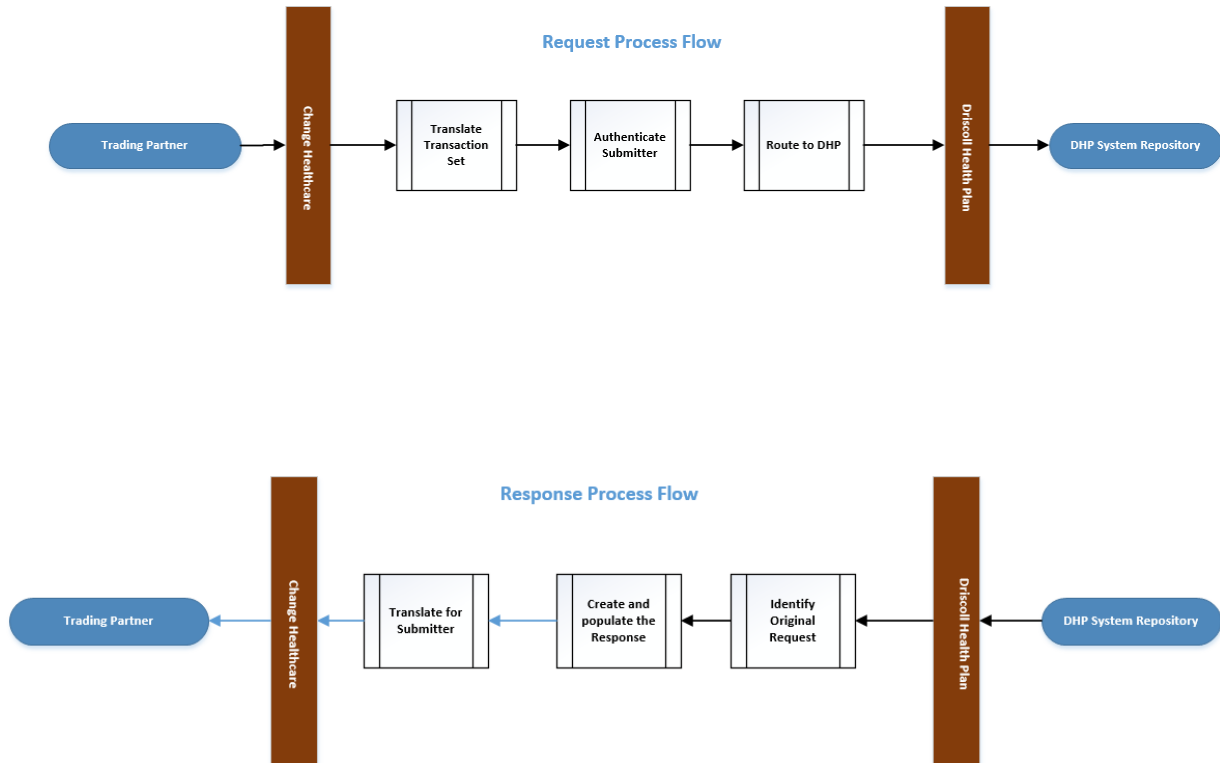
Request Process Flow

Trading Partner

Change Healthcare

Translate Transaction Set

Authenticate Submitter

Route to DHP

Driscoll Health Plan

DHP System Repository

Response Process Flow

Trading Partner

Change Healthcare

Translate for Submitter

Create and populate the Response

Identify Original Request

Driscoll Health Plan

DHP System Repository